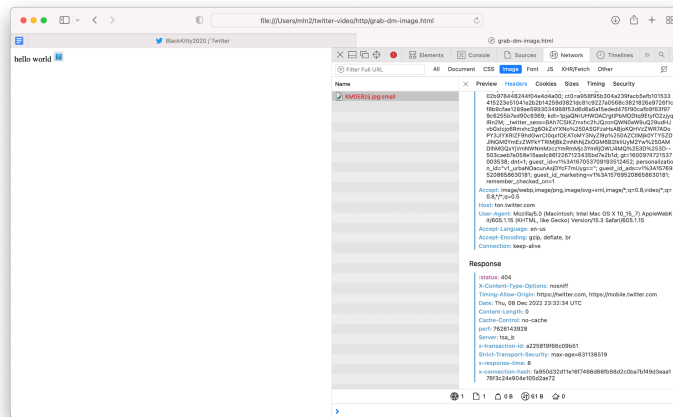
file:///Users/mln2/twitter-video/http/grab-dm-image.html

BlackKitty2020 / Twitter

grab-dm-image.html

hello world

Elements Console Sources Network Timelines

Filter Full URL All Document CSS Image Font JS XHR/Fetch Other

Name Preview Headers Cookies Sizes Timing Security

KM0E8zij.jpg:small

02b97844824f04e4d4e0; ct0=a958f95b304a23ffacb5efb101533 415223a5104 1e2b2b14259d3821dc8c9227a0568c3821826e97261fc f8b9cfae1289ee596303498f53d6d8a5a1 5eded475f90cafb9f63f97 9c6255b7ed90c9369; kdt=1pjaQNrUHWQACrgilPbMODto9EtyfO2zjyq lRn2M; _twitter_sess=BAh7CSIKZmxhc2hJQzonQWN0aW9uQ29udHJ vbGxlcjo6Rmxhc2g6OkZsYXNo%250ASGFzaHsABjoKQHVzZWR7ADo PY3JlYXRlZF9hdGwrCDqzf0EATOaMY3NyZl9p%250AZCIlMjk0YTY5ZD JlNGM0YmEzZWFkYTRlMjBkZmNhNjZlOGM6B2lkIiUyM2Yw%250AM DltMGQxYjVmNWNmMzczYmRmMjc3YmRjOWUi4MQ%253D%253D-- 503caeb7e058e15eadc86f2287123435bd7e2bfd; gt=1600974721537 003538; dnt=1; guest_id=v1%3A167053709193512452; personalizatio n_id="v1_uroeNDacunAsjD7fcY7mUyg=="; guest_id_adc=v1%3A1670 52086080381; guest_id_marketing=v1%3A16705208605863018; remember_checked_on=1

Accept: image/webp,image/png,image/svg+xml,image/*;q=0.8,video/*;q= 0.8,*/*;q=0.5
Host: ton.twitter.com
User-Agent: Mozilla/5.0 (Macintosh; Intel Mac OS X 10_15_7) AppleWebKit /605.1.15 (KHTML, like Gecko) Version/15.3 Safari/605.1.15
Accept-Language: en-us
Accept-Encoding: gzip, deflate, br
Connection: keep-alive

Response

:status: 404
X-Content-Type-Options: nosniff
Timing-Allow-Origin: https://twitter.com, https://mobile.twitter.com
Date: Thu, 08 Dec 2022 23:32:34 UTC
Content-Length: 0
Cache-Control: no-cache
perf: 7626143928
Server: tsa_b
x-transaction-id: a225819f66c09b51
Strict-Transport-Security: max-age=631138519
x-response-time: 8
x-connection-hash: fa950d32d11e16f7468d66fb98d2c0ba7bf49d3eaa1 76f3c24e904e105d2ae72

1 1 0 B 61 B 0